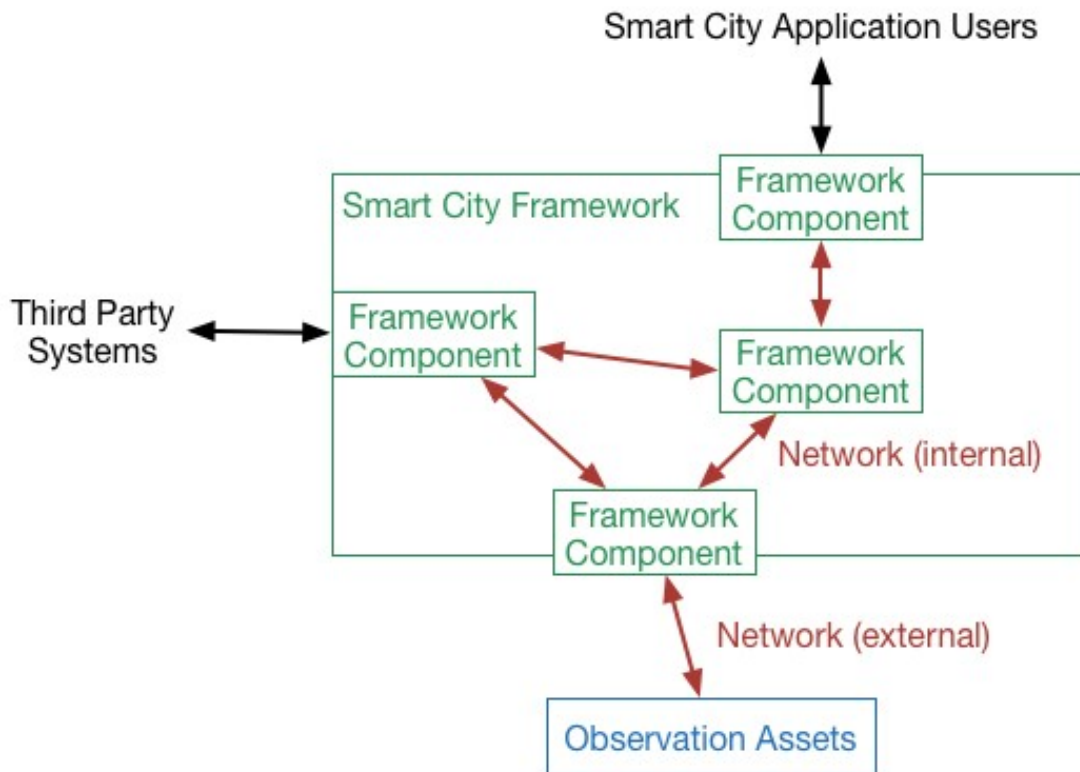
Smart City Application Users

Smart City Framework

Framework Component

Third Party Systems

Framework Component

Framework Component

Network (internal)

Framework Component

Network (external)

Observation Assets